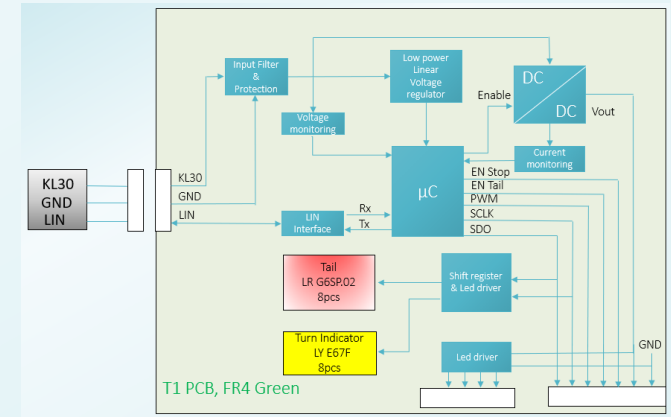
KL30
GND
LIN

KL30
GND
LIN

Input Filter & Protection

Low power Linear Voltage regulator

DC
DC
Enable
Vout

Voltage monitoring

Current monitoring

μC

EN Stop
EN Tail
PWM
SCLK
SDO

Rx
Tx

LIN Interface

Tail
LR G6SP.02
8pcs

Shift register & Led driver

Turn Indicator
LY E67F
8pcs

Led driver

GND

T1 PCB, FR4 Green